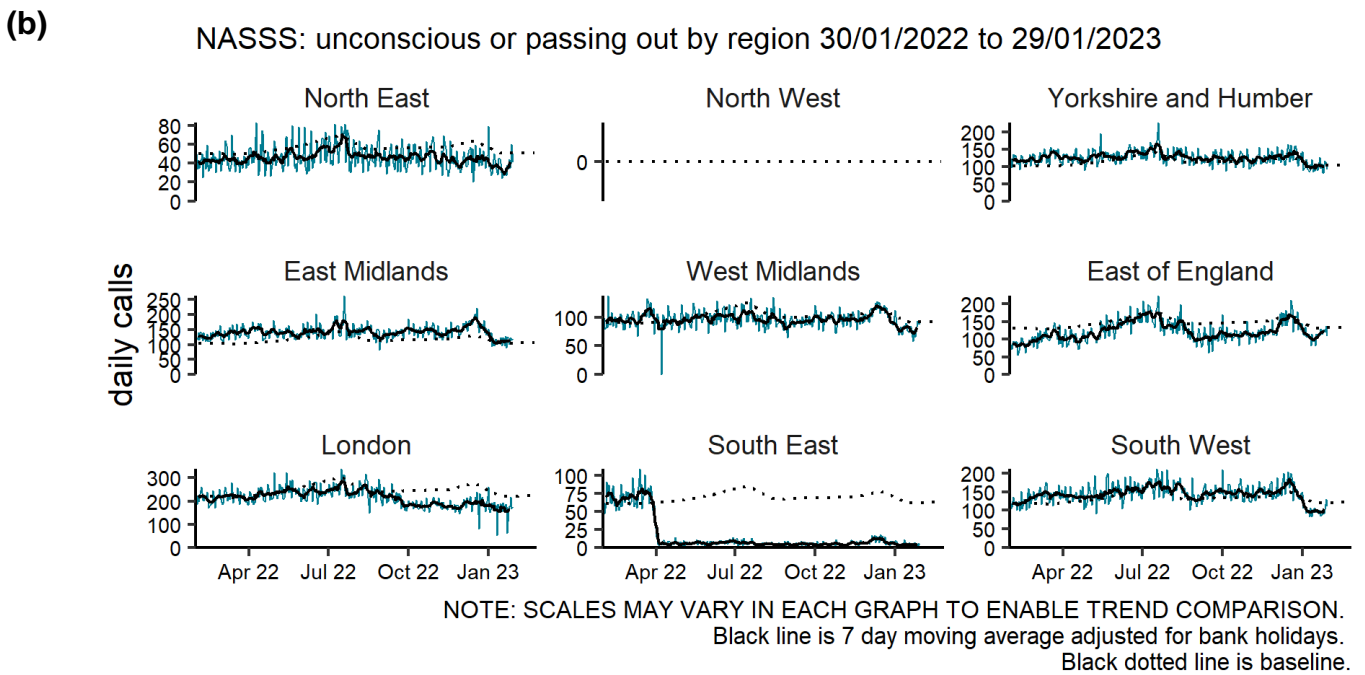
(b)

NASSS: unconscious or passing out by region 30/01/2022 to 29/01/2023

daily calls

North East
80
60
40
20
0

North West
0

Yorkshire and Humber
200
150
100
50
0

East Midlands
250
200
150
100
50
0

West Midlands
100
50
0

East of England
200
150
100
50
0

London
300
200
100
0
Apr 22 Jul 22 Oct 22 Jan 23

South East
100
75
50
25
0
Apr 22 Jul 22 Oct 22 Jan 23

South West
200
150
100
50
0
Apr 22 Jul 22 Oct 22 Jan 23

NOTE: SCALES MAY VARY IN EACH GRAPH TO ENABLE TREND COMPARISON.
Black line is 7 day moving average adjusted for bank holidays.
Black dotted line is baseline.